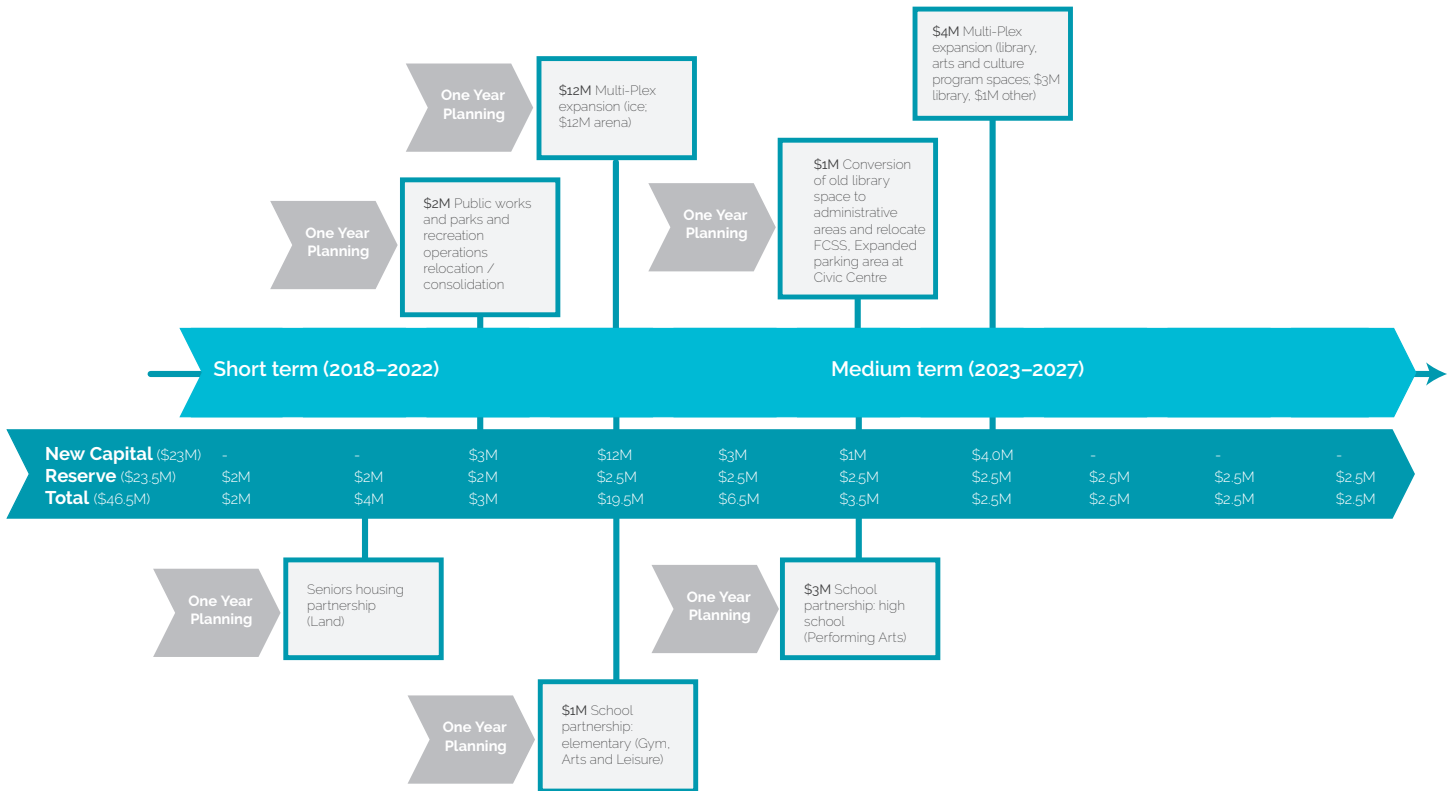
One Year Planning

$12M Multi-Plex expansion (ice; $12M arena)

$4M Multi-Plex expansion (library, arts and culture program spaces; $3M library, $1M other)

One Year Planning

$2M Public works and parks and recreation operations relocation / consolidation

One Year Planning

$1M Conversion of old library space to administrative areas and relocate FCSS, Expanded parking area at Civic Centre

Short term (2018–2022)

Medium term (2023–2027)

| | | | | | | | | | | |
|---|---|---|---|---|---|---|---|---|---|---|
| New Capital ($23M) | - | - | $3M | $12M | $3M | $1M | $4.0M | - | - | - |
| Reserve ($23.5M) | $2M | $2M | $2M | $2.5M | $2.5M | $2.5M | $2.5M | $2.5M | $2.5M | $2.5M |
| Total ($46.5M) | $2M | $4M | $3M | $19.5M | $6.5M | $3.5M | $2.5M | $2.5M | $2.5M | $2.5M |

One Year Planning

Seniors housing partnership (Land)

One Year Planning

$3M School partnership: high school (Performing Arts)

One Year Planning

$1M School partnership: elementary (Gym, Arts and Leisure)